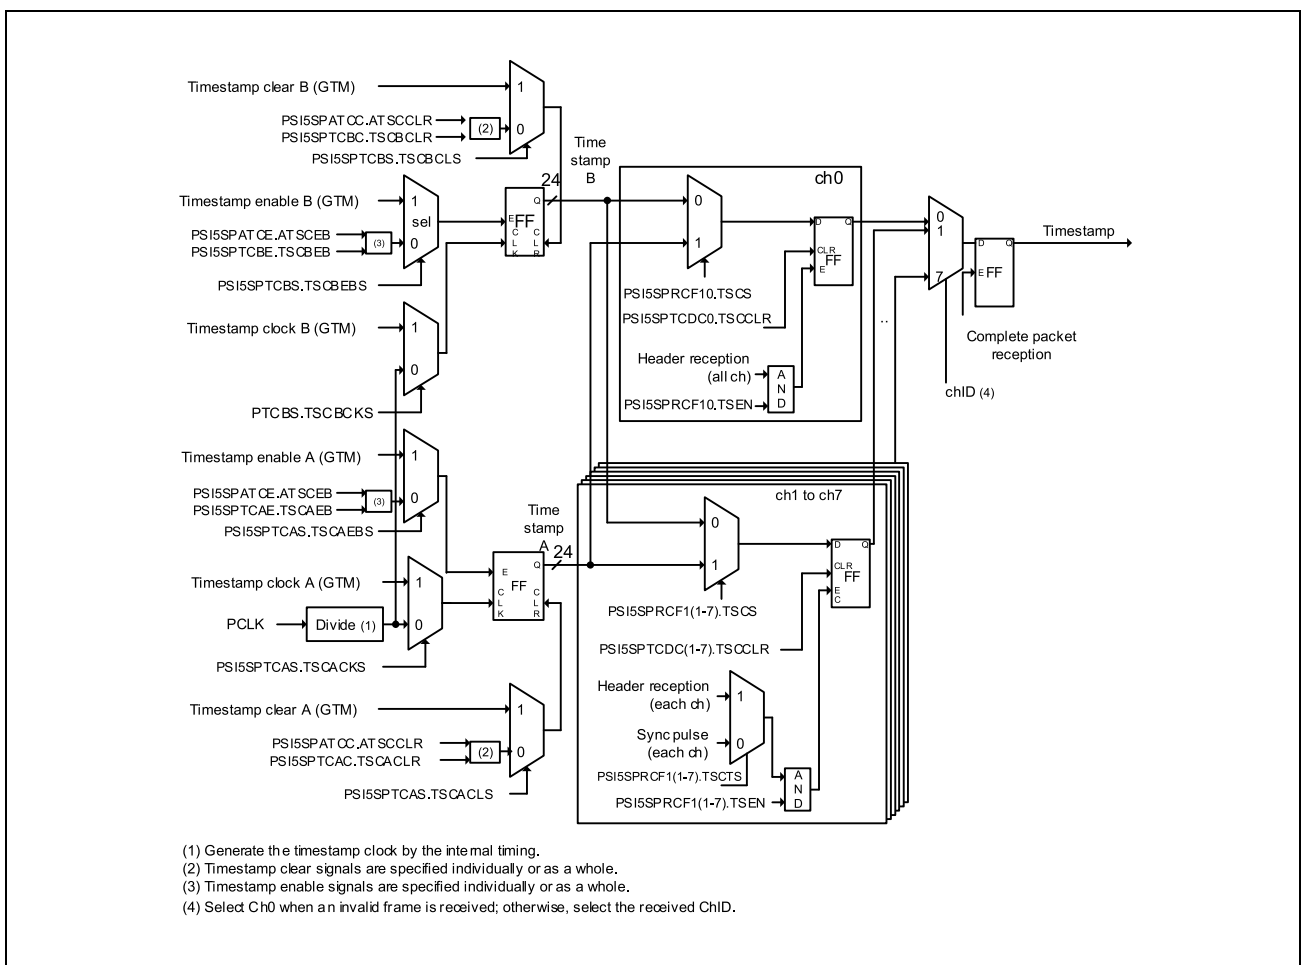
Timestamp clear B (GTM)
1
PSI5SPATCC.ATSCCLR
(2)
0
PSI5SPTCBC.TSCBCLR
PSI5SPTCBS.TSCBCLS
Time stamp B
24
ch0
Timestamp enable B (GTM)
1
sel
E FF Q
C L K
C L R
0
PSI5SPATCE.ATSCEB
(3)
0
PSI5SPTCBE.TSCBEB
1
D Q
CLR FF
E
0
1
7
D Q
E FF
Timestamp
PSI5SPTCBS.TSCBEBS
PSI5SPRCF10.TSCS
PSI5SPTCDC0.TSCCLR
Timestamp clock B (GTM)
1
..
Complete packet reception
0
Header reception (all ch)
A N D
PTCBS.TSCBCKS
PSI5SPRCF10.TSEN
chID (4)
Timestamp enable A (GTM)
1
ch1 to ch7
PSI5SPATCE.ATSCEB
(3)
0
PSI5SPTCAE.TSCAEB
0
PSI5SPTCAS.TSCAEBS
Time stamp A
24
D Q
CLR FF
E C
E FF Q
C L K
C L R
1
Timestamp clock A (GTM)
1
PCLK
Divide (1)
0
PSI5SPRCF1(1-7).TSCS
PSI5SPTCDC(1-7).TSCCLR
PSI5SPTCAS.TSCACKS
Header reception (each ch)
1
Timestamp clear A (GTM)
1
Sync pulse (each ch)
0
PSI5SPATCC.ATSCCLR
(2)
0
PSI5SPTCAC.TSCACLR
PSI5SPRCF1(1-7).TSCTS
A N D
PSI5SPTCAS.TSCACLS
PSI5SPRCF1(1-7).TSEN

(1) Generate the timestamp clock by the internal timing.
(2) Timestamp clear signals are specified individually or as a whole.
(3) Timestamp enable signals are specified individually or as a whole.
(4) Select Ch0 when an invalid frame is received; otherwise, select the received ChID.